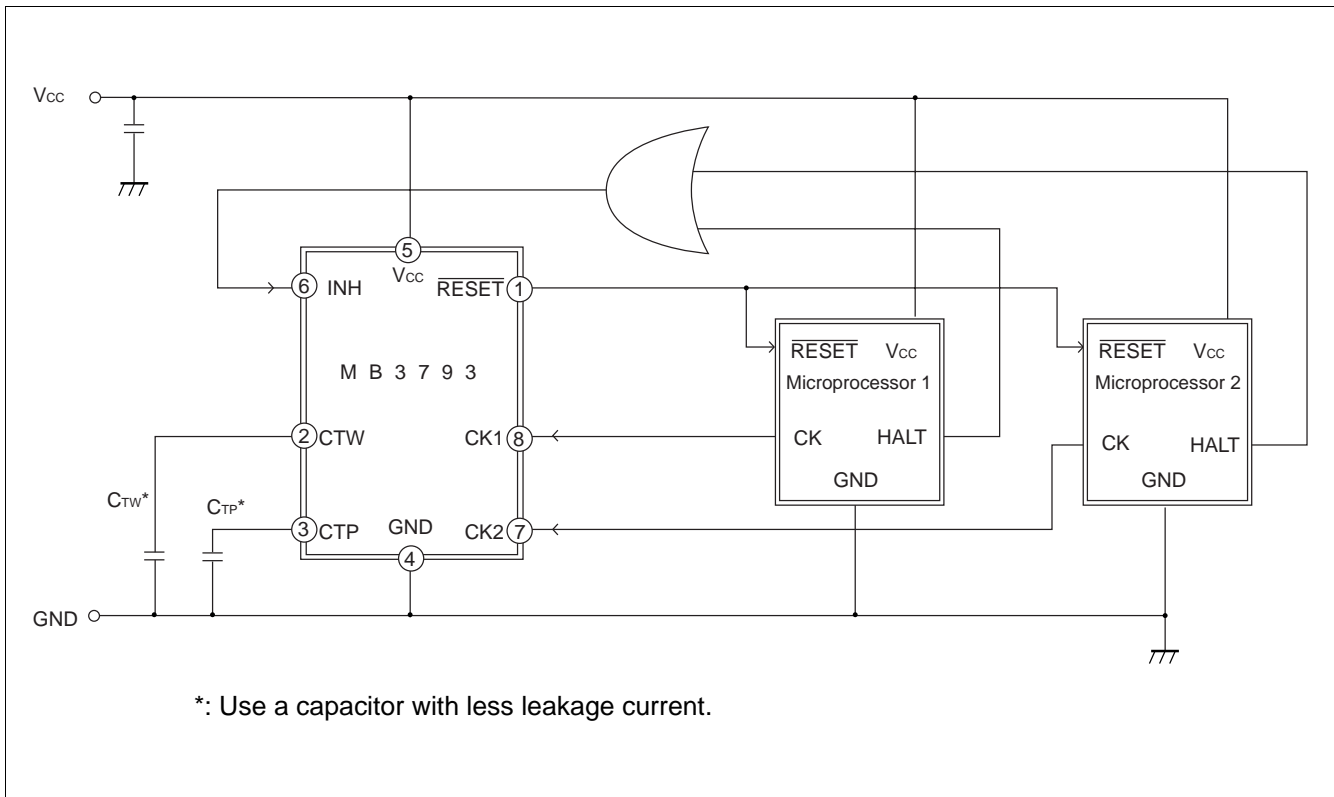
$V_{CC}$

GND

5
$V_{CC}$

6 INH

$\overline{RESET}$ 1

M B 3 7 9 3

2 CTW

CK1 8

3 CTP

GND

CK2 7

4

$C_{TW}$*

$C_{TP}$*

$\overline{RESET}$ $V_{CC}$
Microprocessor 1
CK HALT
GND

$\overline{RESET}$ $V_{CC}$
Microprocessor 2
CK HALT
GND

*: Use a capacitor with less leakage current.